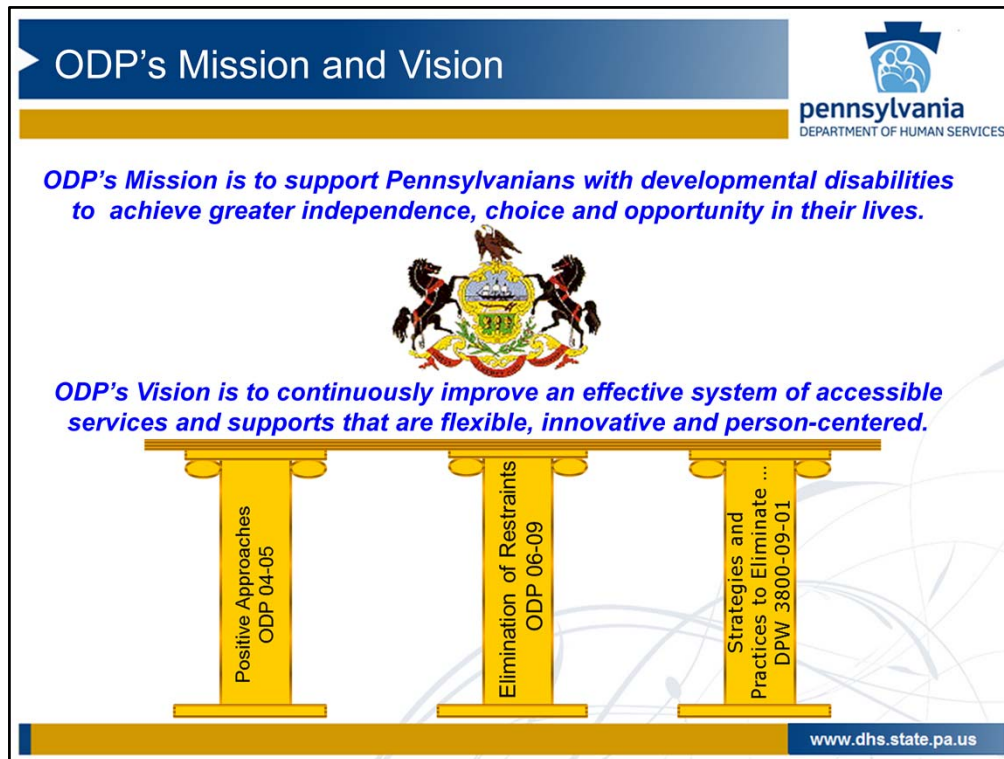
ODP's Mission and Vision

pennsylvania
DEPARTMENT OF HUMAN SERVICES

ODP's Mission is to support Pennsylvanians with developmental disabilities to achieve greater independence, choice and opportunity in their lives.

ODP's Vision is to continuously improve an effective system of accessible services and supports that are flexible, innovative and person-centered.

Positive Approaches ODP 04-05

Elimination of Restraints ODP 06-09

Strategies and Practices to Eliminate ... DPW 3800-09-01

www.dhs.state.pa.us